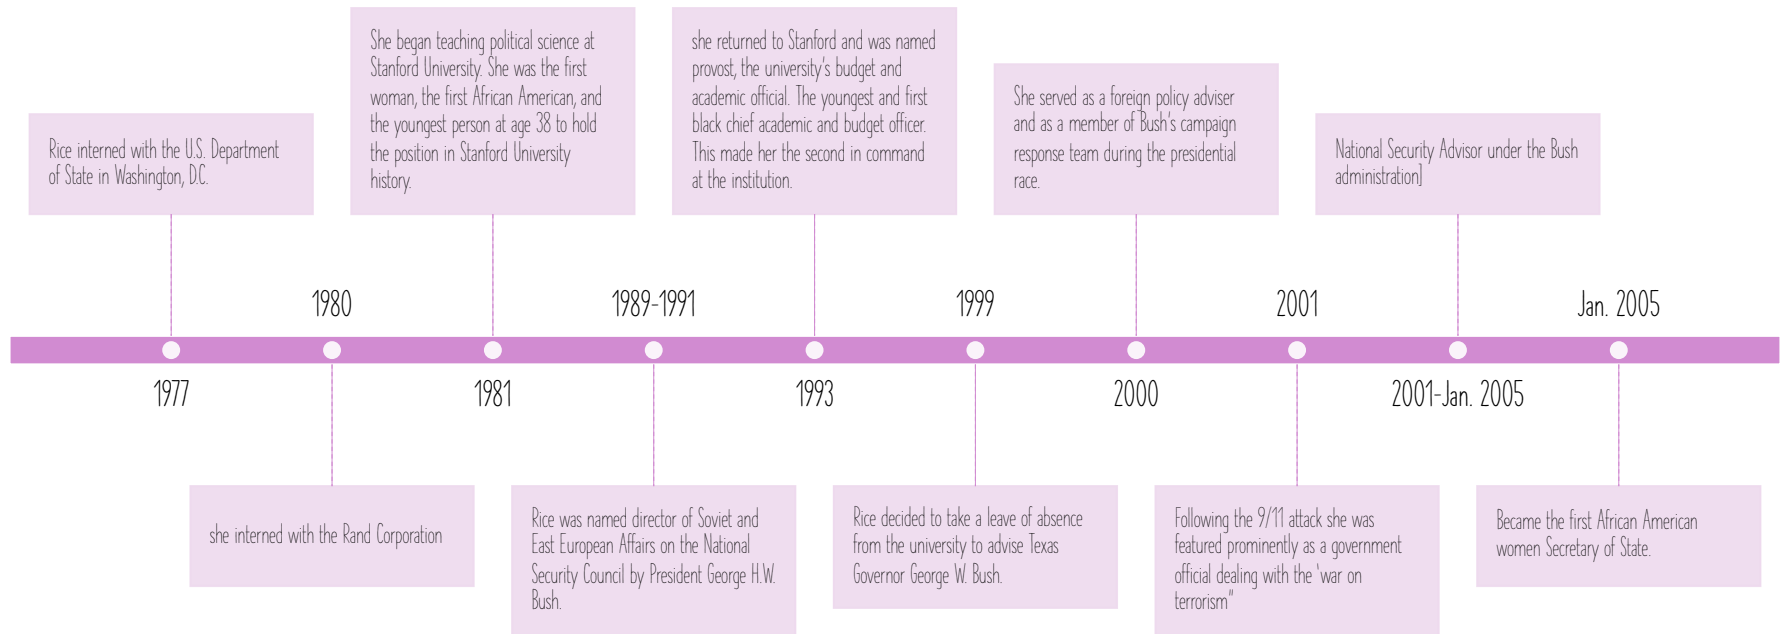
Rice interned with the U.S. Department of State in Washington, D.C.

1977

1980

she interned with the Rand Corporation

She began teaching political science at Stanford University. She was the first woman, the first African American, and the youngest person at age 38 to hold the position in Stanford University history.

1981

1989-1991

Rice was named director of Soviet and East European Affairs on the National Security Council by President George H.W. Bush.

she returned to Stanford and was named provost, the university's budget and academic official. The youngest and first black chief academic and budget officer. This made her the second in command at the institution.

1993

1999

Rice decided to take a leave of absence from the university to advise Texas Governor George W. Bush.

She served as a foreign policy adviser and as a member of Bush's campaign response team during the presidential race.

2000

2001

Following the 9/11 attack she was featured prominently as a government official dealing with the 'war on terrorism"

National Security Advisor under the Bush administration]

2001-Jan. 2005

Jan. 2005

Became the first African American women Secretary of State.